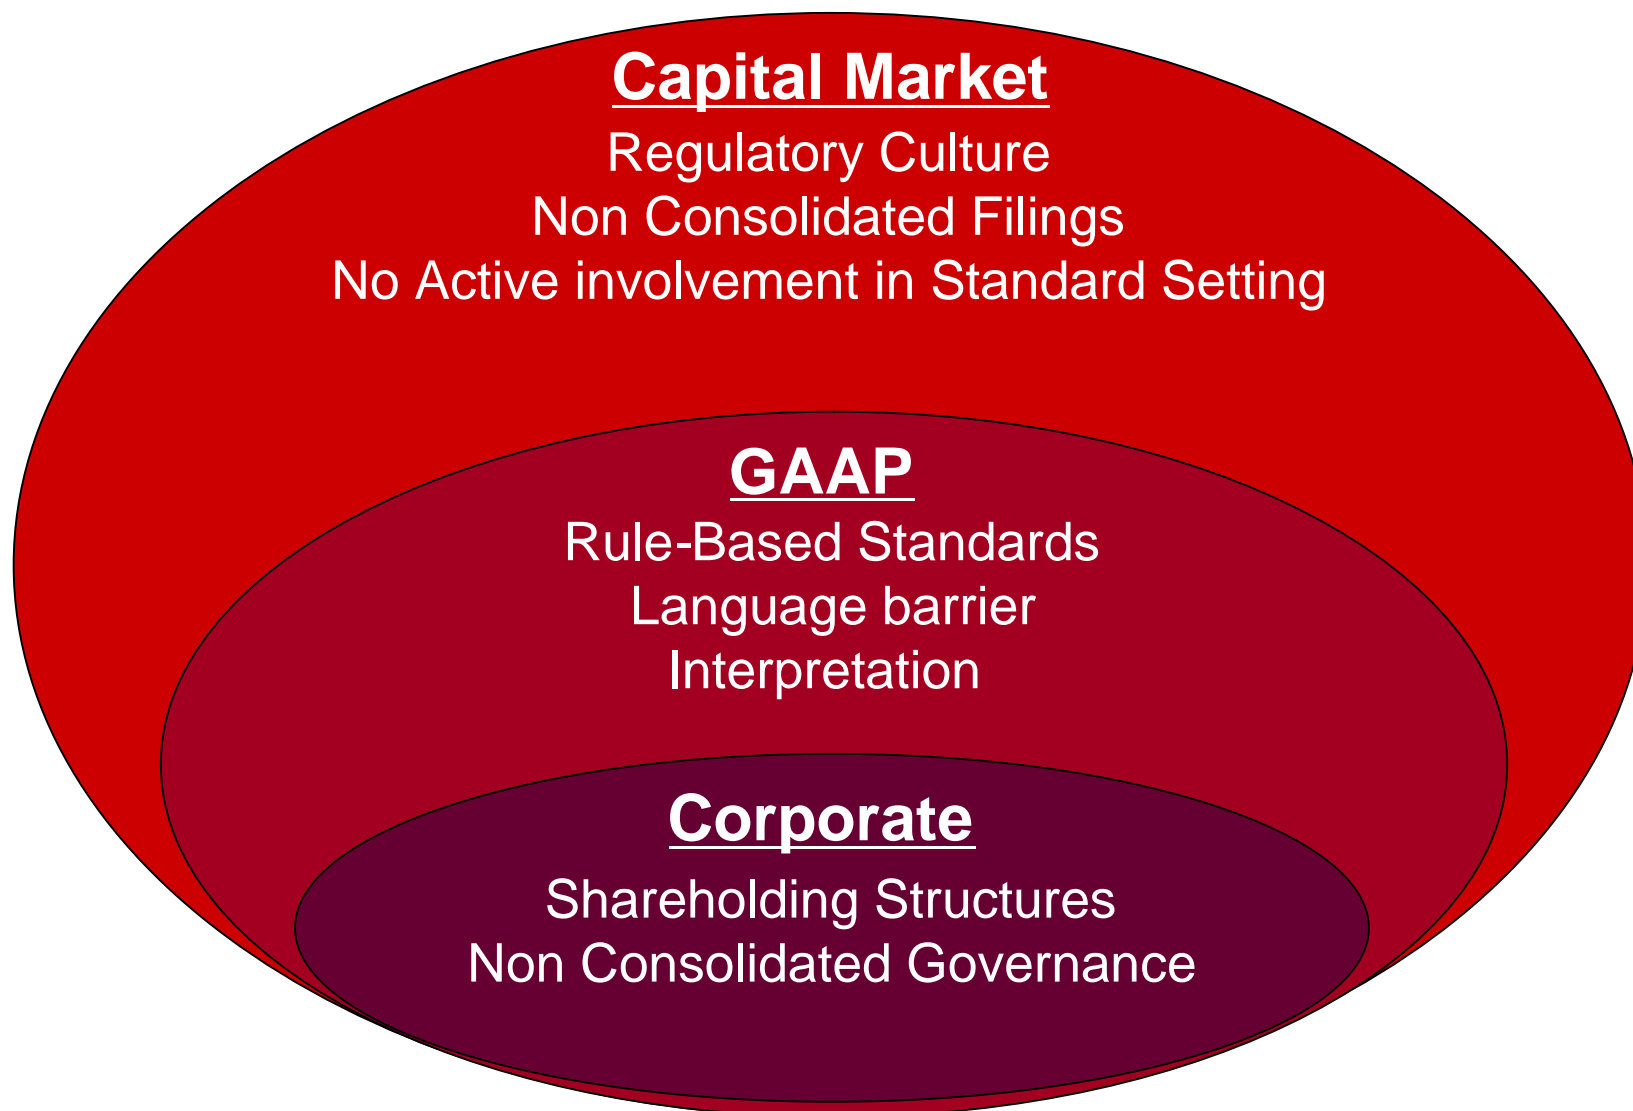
Capital Market
Regulatory Culture
Non Consolidated Filings
No Active involvement in Standard Setting

GAAP
Rule-Based Standards
Language barrier
Interpretation

Corporate
Shareholding Structures
Non Consolidated Governance